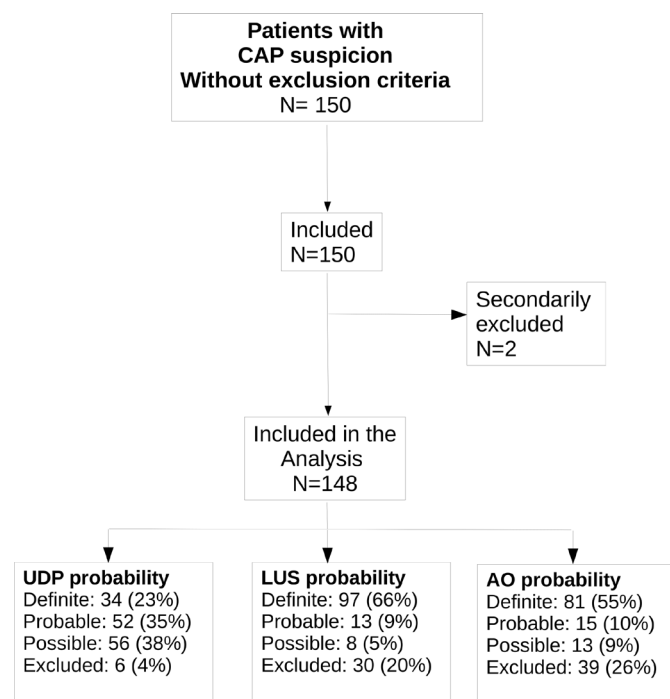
Patients with CAP suspicion Without exclusion criteria
N= 150

Included
N=150

Secondarily excluded
N=2

Included in the Analysis
N=148

UDP probability
Definite: 34 (23%)
Probable: 52 (35%)
Possible: 56 (38%)
Excluded: 6 (4%)

LUS probability
Definite: 97 (66%)
Probable: 13 (9%)
Possible: 8 (5%)
Excluded: 30 (20%)

AO probability
Definite: 81 (55%)
Probable: 15 (10%)
Possible: 13 (9%)
Excluded: 39 (26%)